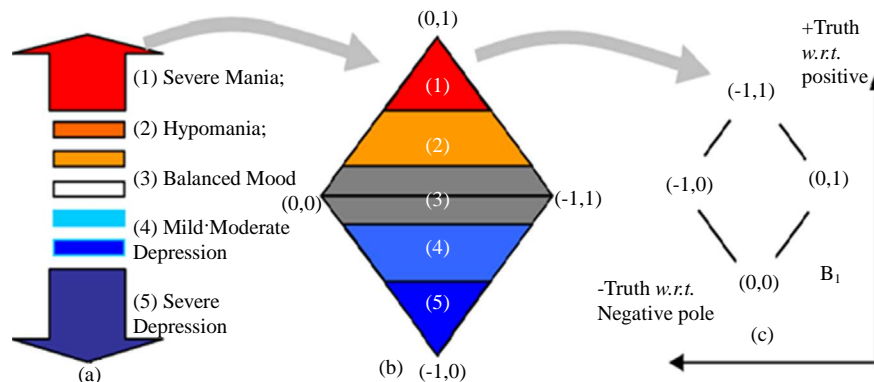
(1) Severe Mania;

(2) Hypomania;

(3) Balanced Mood

(4) Mild·Moderate Depression

(5) Severe Depression

(a)

(0,1)

(1)

(2)

(0,0)

(3)

(-1,1)

(4)

(5)

(b)

(-1,0)

+Truth *w.r.t.* positive

(-1,1)

(-1,0)

(0,1)

(0,0)

$B_1$

-Truth *w.r.t.* Negative pole

(c)